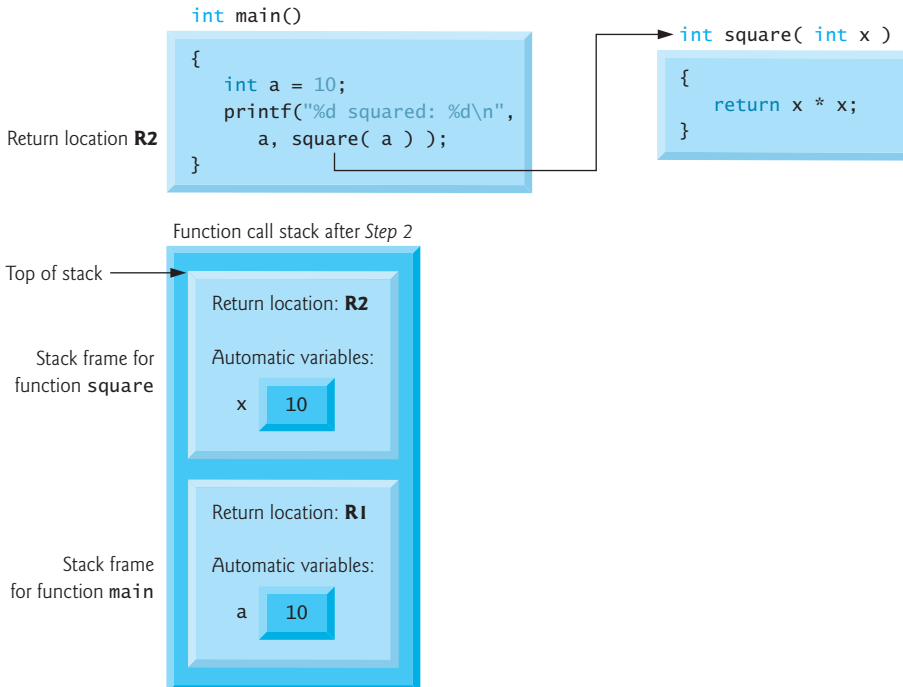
int main()

{
int a = 10;
printf("%d squared: %d\n",
a, square( a ) );
}

Return location **R2**

int square( int x )

{
return x * x;
}

Function call stack after *Step 2*

Top of stack

Return location: **R2**

Automatic variables:

x 10

Stack frame for function square

Return location: **R1**

Automatic variables:

a 10

Stack frame for function main